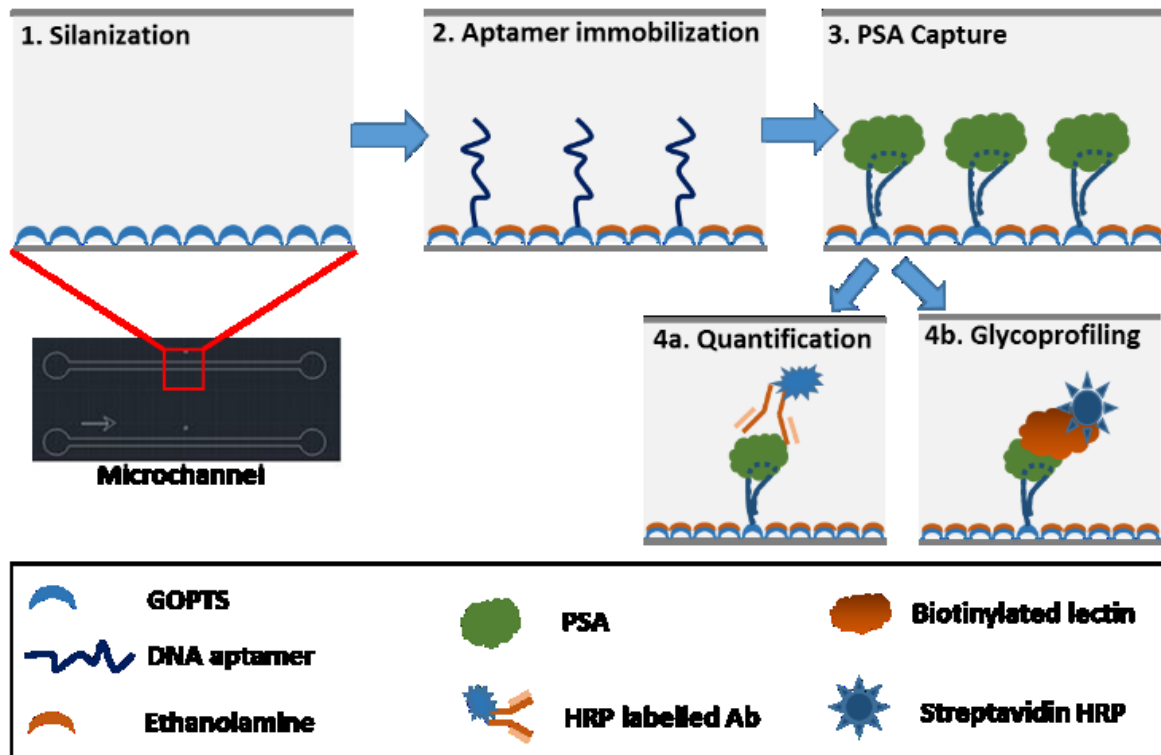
1. Silanization

2. Aptamer immobilization

3. PSA Capture

Microchannel

4a. Quantification

4b. Glycoprofiling

GOPTS

DNA aptamer

Ethanolamine

PSA

HRP labelled Ab

Biotinylated lectin

Streptavidin HRP